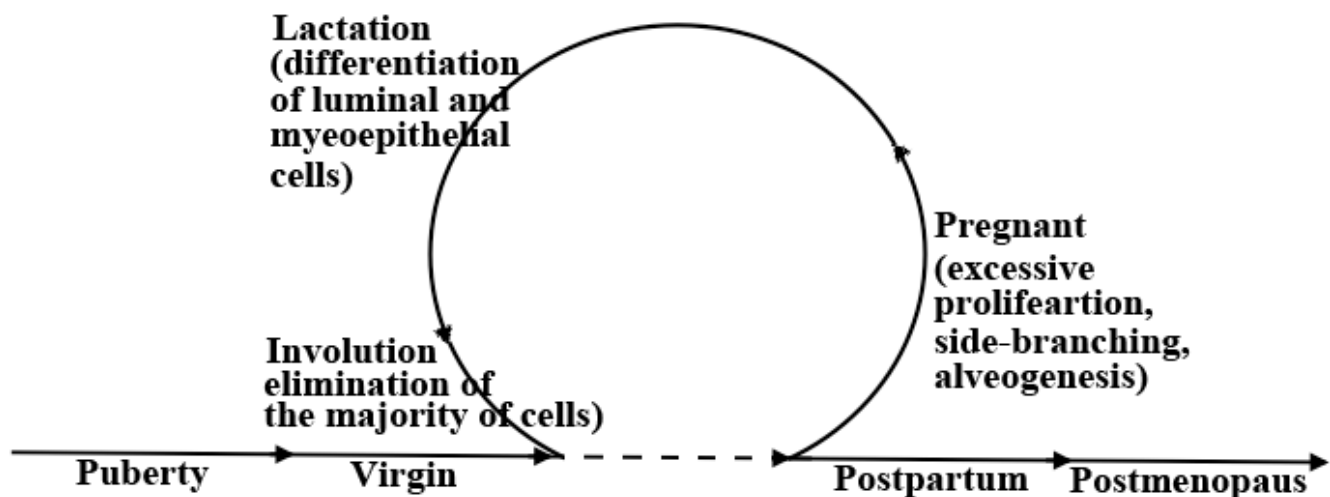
Lactation (differentiation of luminal and myeoepithelial cells)

Pregnant (excessive prolifeartion, side-branching, alveogenesis)

Involution elimination of the majority of cells)

Puberty

Virgin

Postpartum

Postmenopaus